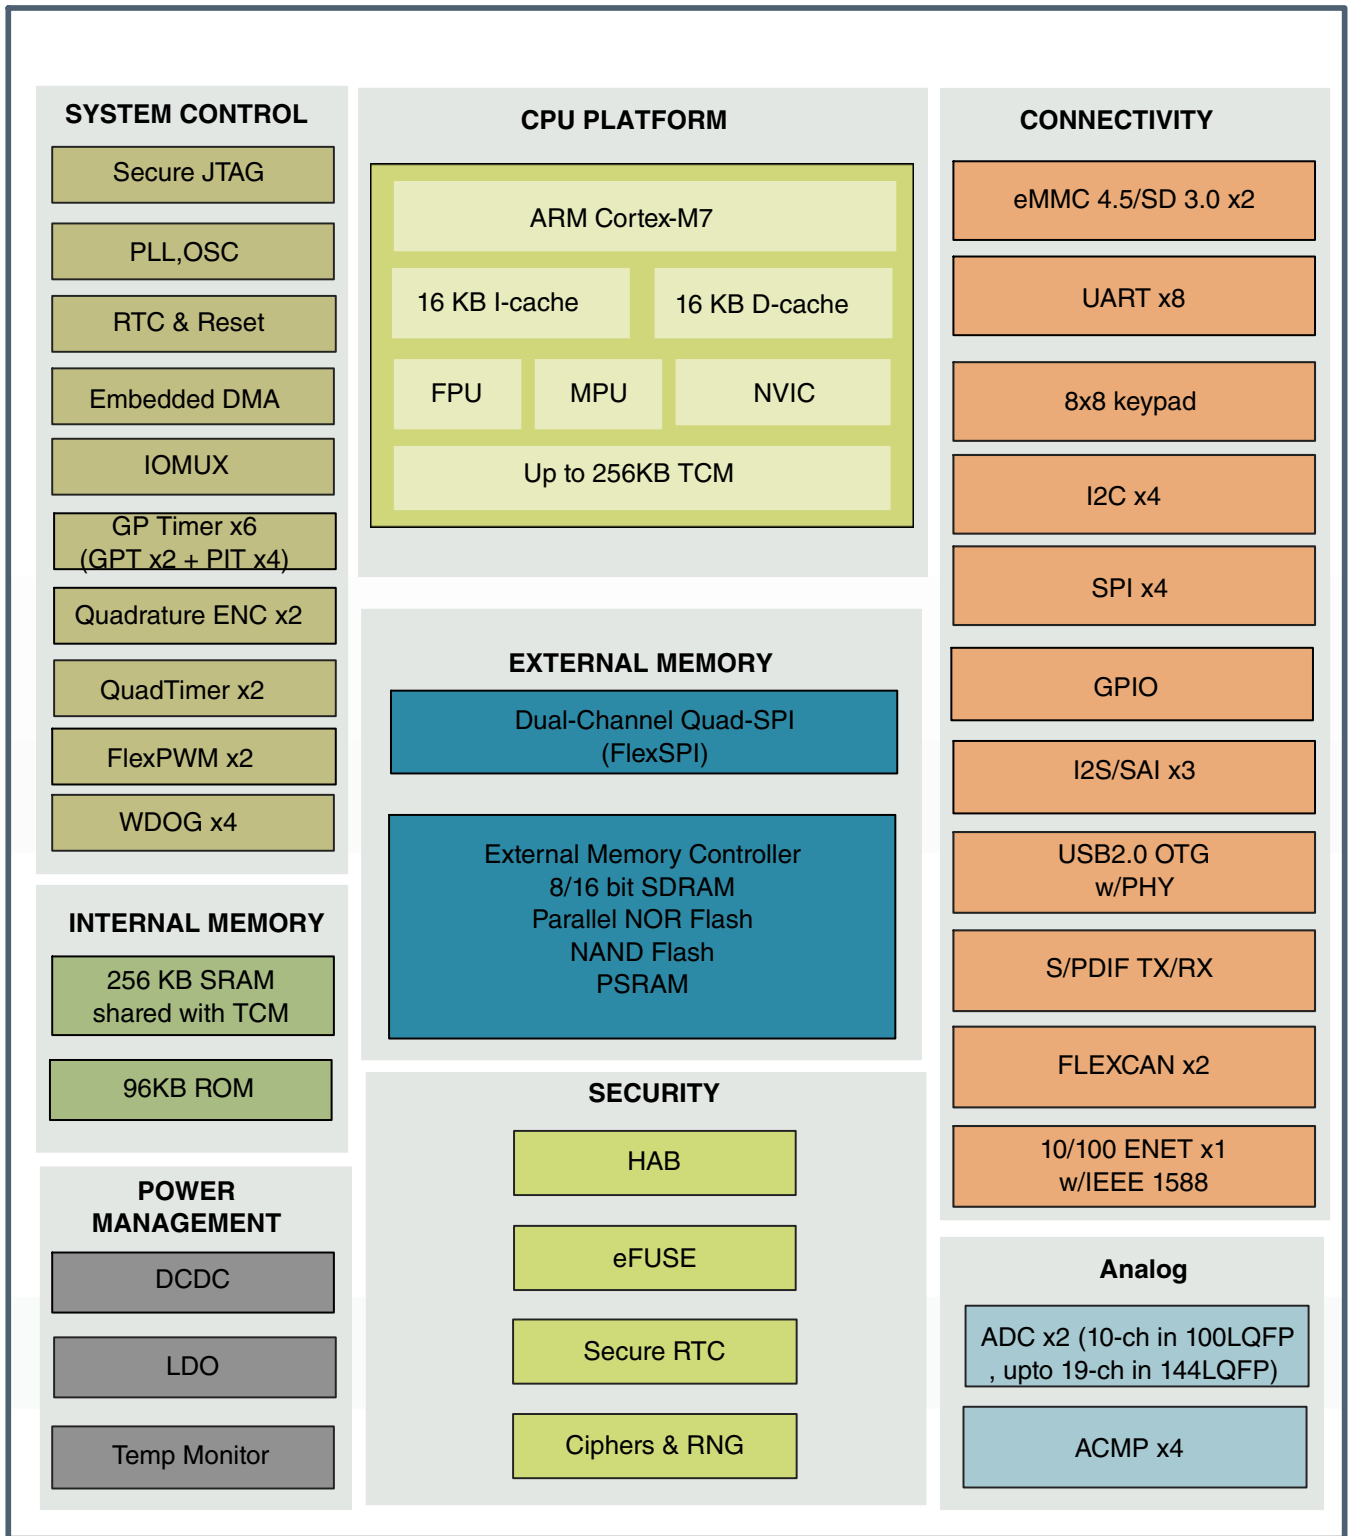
SYSTEM CONTROL

Secure JTAG

PLL,OSC

RTC & Reset

Embedded DMA

IOMUX

GP Timer x6 (GPT x2 + PIT x4)

Quadrature ENC x2

QuadTimer x2

FlexPWM x2

WDOG x4

INTERNAL MEMORY

256 KB SRAM shared with TCM

96KB ROM

POWER MANAGEMENT

DCDC

LDO

Temp Monitor

CPU PLATFORM

ARM Cortex-M7

16 KB I-cache

16 KB D-cache

FPU

MPU

NVIC

Up to 256KB TCM

EXTERNAL MEMORY

Dual-Channel Quad-SPI (FlexSPI)

External Memory Controller
8/16 bit SDRAM
Parallel NOR Flash
NAND Flash
PSRAM

SECURITY

HAB

eFUSE

Secure RTC

Ciphers & RNG

CONNECTIVITY

eMMC 4.5/SD 3.0 x2

UART x8

8x8 keypad

I2C x4

SPI x4

GPIO

I2S/SAI x3

USB2.0 OTG w/PHY

S/PDIF TX/RX

FLEXCAN x2

10/100 ENET x1 w/IEEE 1588

Analog

ADC x2 (10-ch in 100LQFP , upto 19-ch in 144LQFP)

ACMP x4